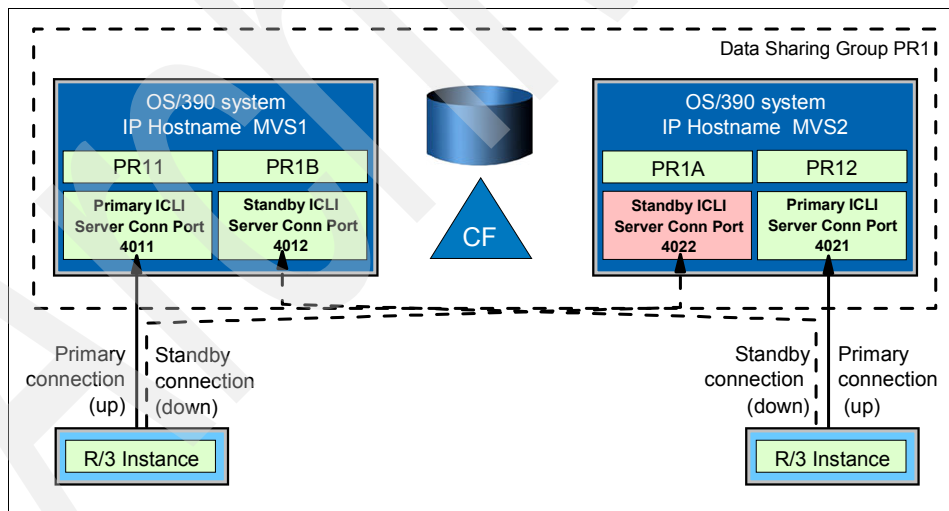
Data Sharing Group PR1

OS/390 system
IP Hostname MVS1

PR11

PR1B

Primary ICLI Server Conn Port 4011

Standby ICLI Server Conn Port 4012

CF

OS/390 system
IP Hostname MVS2

PR1A

PR12

Standby ICLI Server Conn Port 4022

Primary ICLI Server Conn Port 4021

Primary connection (up)

Standby connection (down)

Standby connection (down)

Primary connection (up)

R/3 Instance

R/3 Instance